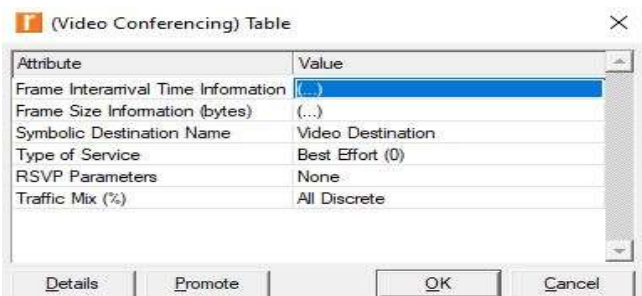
(Video Conferencing) Table

×

| Attribute | Value |
|---|---|
| Frame Interarrival Time Information | (...) |
| Frame Size Information (bytes) | (...) |
| Symbolic Destination Name | Video Destination |
| Type of Service | Best Effort (0) |
| RSVP Parameters | None |
| Traffic Mix (%) | All Discrete |

Details Promote OK Cancel